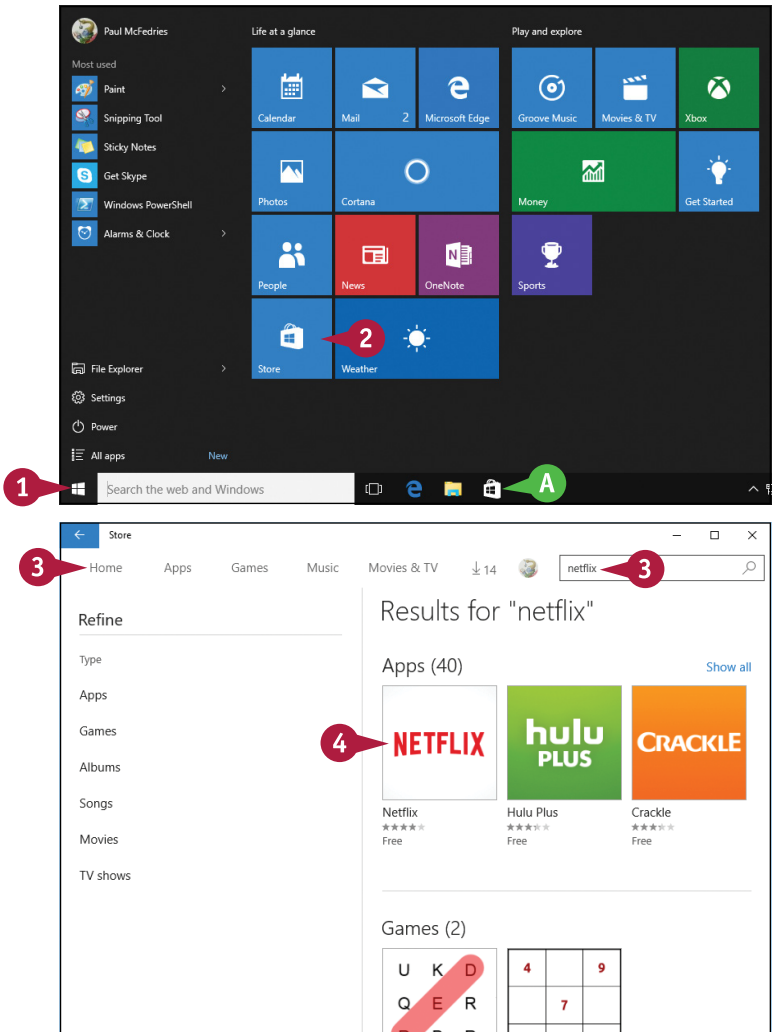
Paul McFedries

Most used

Paint

Snipping Tool

Sticky Notes

Get Skype

Windows PowerShell

Alarms & Clock

File Explorer

Settings

Power

All apps

New

Life at a glance

Calendar

Mail 2

Microsoft Edge

Photos

Cortana

People

News

OneNote

Store

2

Weather

Play and explore

Groove Music

Movies & TV

Xbox

Money

Get Started

Sports

1

Search the web and Windows

A

Store

3

Home

Apps

Games

Music

Movies & TV

14

netflix

3

Results for "netflix"

Refine

Type

Apps

Games

Albums

Songs

Movies

TV shows

Apps (40)

Show all

4

NETFLIX

hulu PLUS

CRACKLE

Netflix

Free

Hulu Plus

Free

Crackle

Free

Games (2)

U K D

Q E R

4 9

7